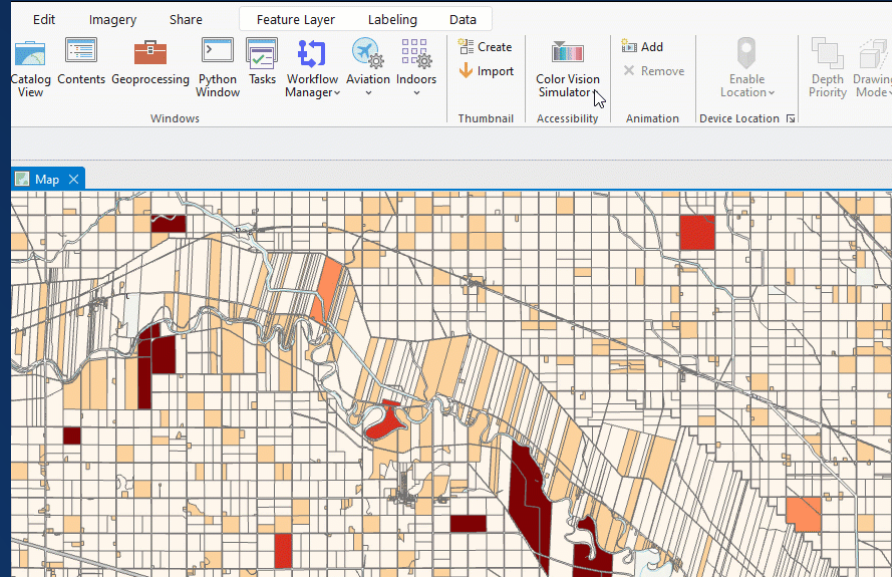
Edit Imagery Share Feature Layer Labeling Data

Catalog View Contents Geoprocessing Python Window Tasks Workflow Manager Aviation Indoors
Windows

Create
Import
Thumbnail

Color Vision Simulator
Accessibility

Add
Remove
Animation

Enable Location
Device Location

Depth Priority Drawing Mode

Map